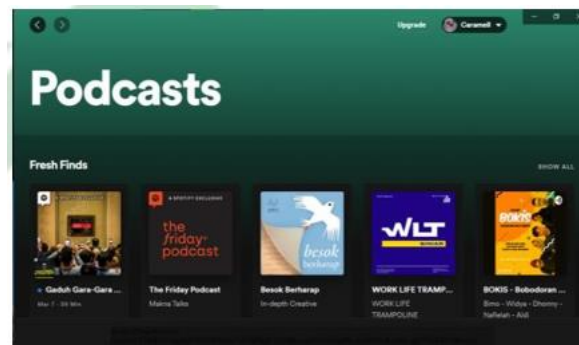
Upgrade

Caramell

Podcasts

Fresh Finds

SHOW ALL

Gaduh Gara-Gara ...

Mar 7 · 59 Min

A SPOTIFY EXCLUSIVE

the friday podcast

The Friday Podcast

Makna Talks

besok berharap

Besok Berharap

In-depth Creative

WLT

WORK LIFE TRAMP...

WORK LIFE TRAMPOLINE

BOKIS

BOKIS - Bobodoran ...

Bimo - Widya - Dhomy - Nafielah - Aldi